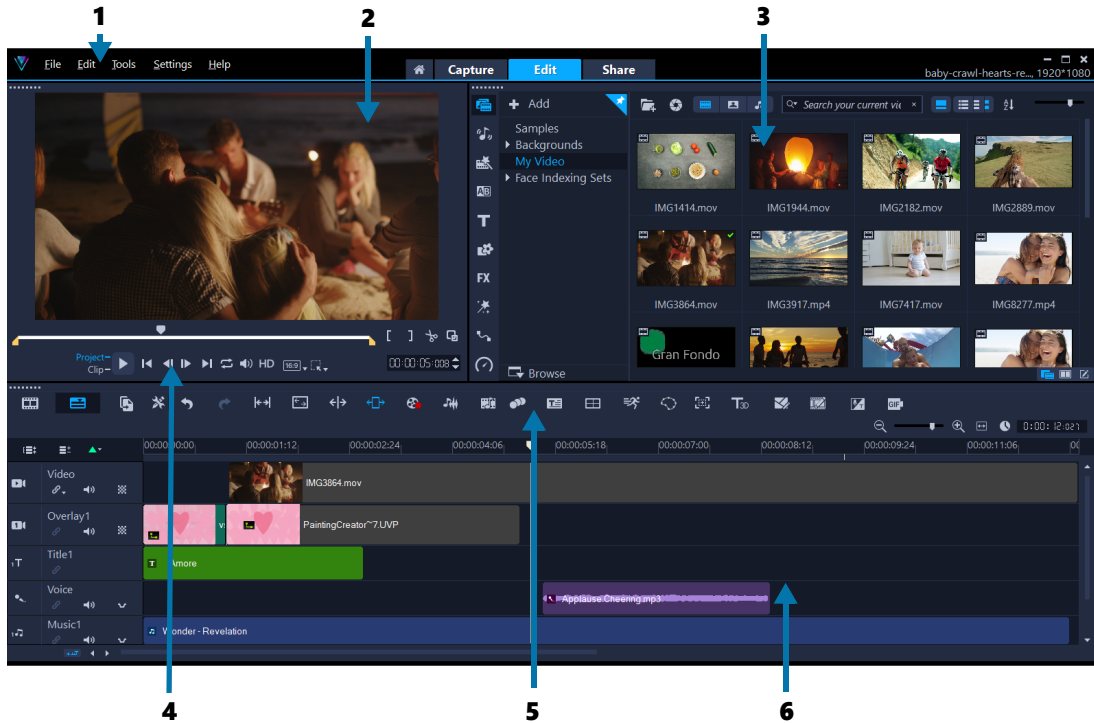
1
2
3
File Edit Tools Settings Help
Capture Edit Share
baby-crawl-hearts-re..., 1920*1080
Add
Samples
Backgrounds
My Video
Face Indexing Sets
Search your current vi
IMG1414.mov
IMG1944.mov
IMG2182.mov
IMG2889.mov
IMG3864.mov
IMG3917.mp4
IMG7417.mov
IMG8277.mp4
Gran Fondo
Browse
FX
Project
Clip
HD
00:00:05:008
0:00:12:021
00:00:00:00
00:00:01:12
00:00:02:24
00:00:04:06
00:00:05:18
00:00:07:00
00:00:08:12
00:00:09:24
00:00:11:06
Video
IMG3864.mov
Overlay1
PaintingCreator~7.UVP
Title1
Amore
Voice
Applause Cheering.mp3
Music1
Wonder - Revelation
4
5
6